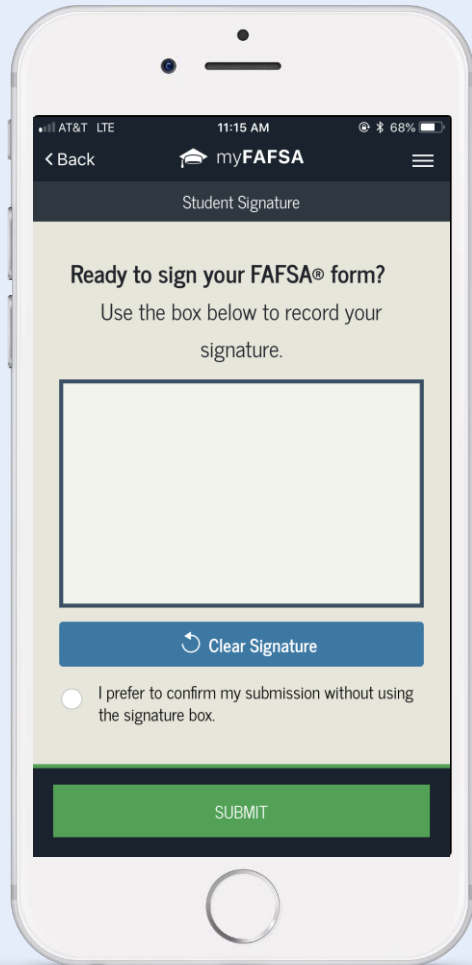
AT&T LTE 11:15 AM 68%

< Back myFAFSA

Student Signature

Ready to sign your FAFSA® form?

Use the box below to record your signature.

Clear Signature

I prefer to confirm my submission without using the signature box.

SUBMIT